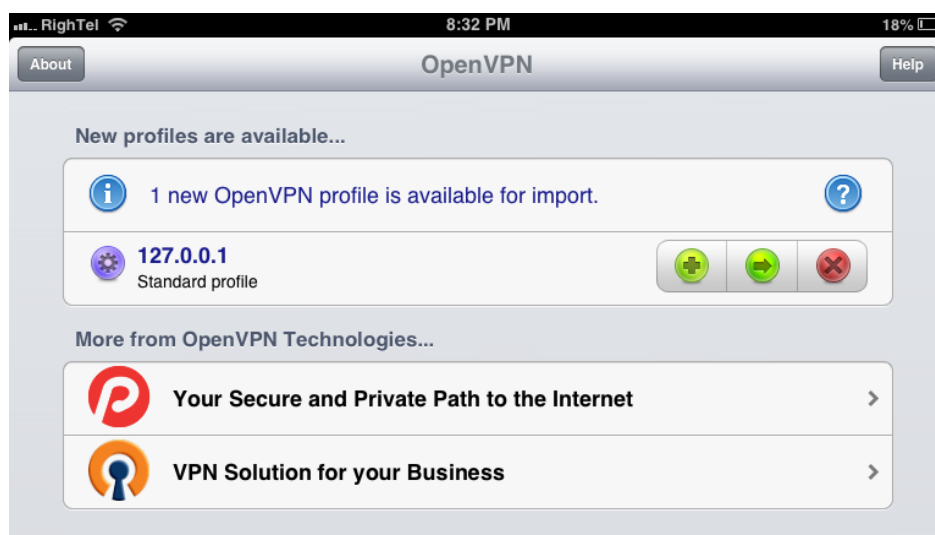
RighTel
8:32 PM
18%

About
OpenVPN
Help

New profiles are available...

1 new OpenVPN profile is available for import.

127.0.0.1
Standard profile

More from OpenVPN Technologies...

Your Secure and Private Path to the Internet

VPN Solution for your Business